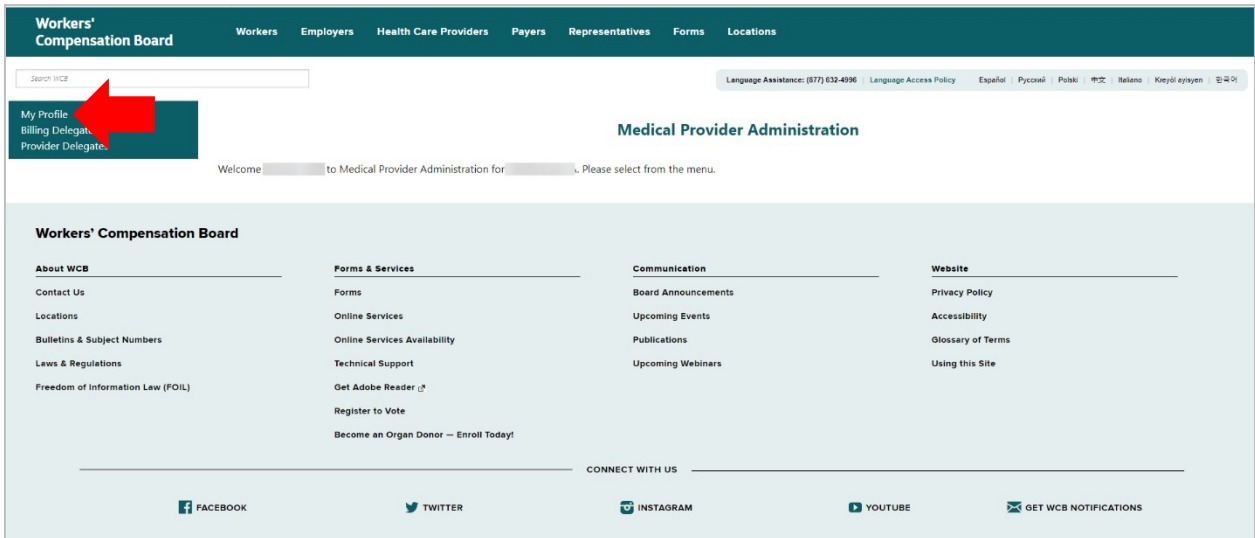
Workers' Compensation Board

Workers Employers Health Care Providers Payers Representatives Forms Locations

Search WCB

Language Assistance: (877) 632-4996 | Language Access Policy Español | Русский | Polski | 中文 | Italiano | Kreyòl ayisyen | 한국어

My Profile
Billing Delegate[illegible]
Provider Delegate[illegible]

Medical Provider Administration

Welcome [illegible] to Medical Provider Administration for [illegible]. Please select from the menu.

Workers' Compensation Board

About WCB
Contact Us
Locations
Bulletins & Subject Numbers
Laws & Regulations
Freedom of Information Law (FOIL)

Forms & Services
Forms
Online Services
Online Services Availability
Technical Support
Get Adobe Reader
Register to Vote
Become an Organ Donor — Enroll Today!

Communication
Board Announcements
Upcoming Events
Publications
Upcoming Webinars

Website
Privacy Policy
Accessibility
Glossary of Terms
Using this Site

CONNECT WITH US

FACEBOOK TWITTER INSTAGRAM YOUTUBE GET WCB NOTIFICATIONS